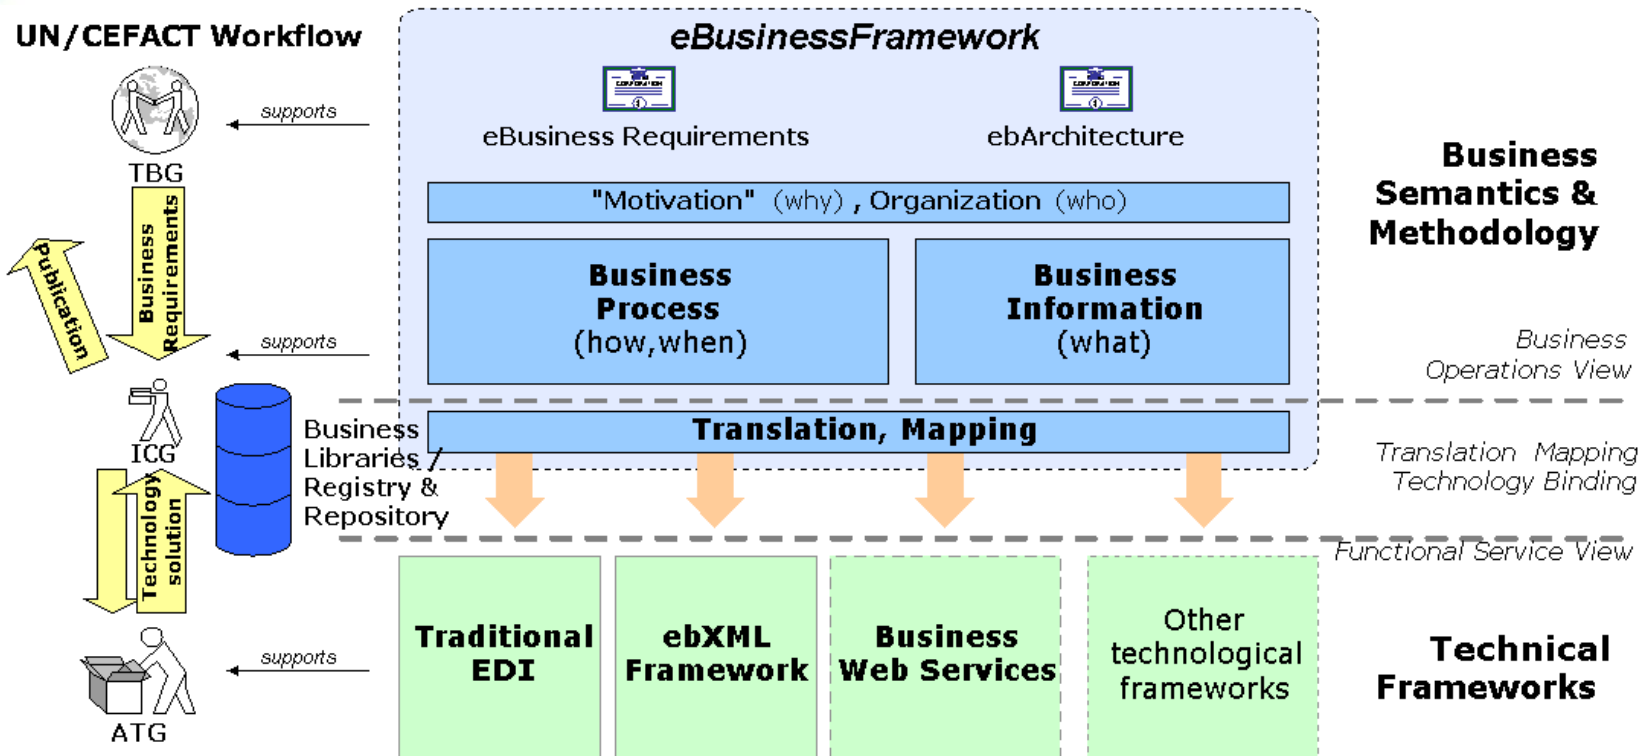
UN/CEFACT Workflow

eBusinessFramework

eBusiness Requirements

ebArchitecture

Business Semantics & Methodology

supports

TBG

Business Requirements

Publication

"Motivation" (why), Organization (who)

Business Process (how,when)

Business Information (what)

supports

Business Operations View

ICG

Business Libraries / Registry & Repository

Translation, Mapping

Translation Mapping Technology Binding

Technology solution

Functional Service View

Traditional EDI

ebXML Framework

Business Web Services

Other technological frameworks

Technical Frameworks

supports

ATG